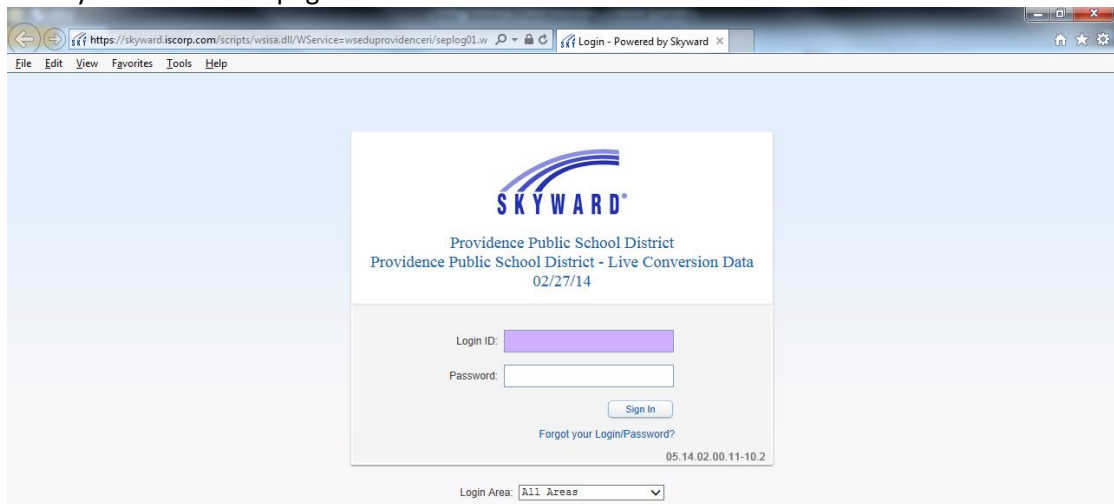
https://skyward.iscorp.com/scripts/wsisa.dll/WService=wseduprovidenceri/seplog01.w

Login - Powered by Skyward

File Edit View Favorites Tools Help

SKYWARD®

Providence Public School District
Providence Public School District - Live Conversion Data
02/27/14

Login ID:

Password:

Sign In

Forgot your Login/Password?

05.14.02.00.11-10.2

Login Area: All Areas